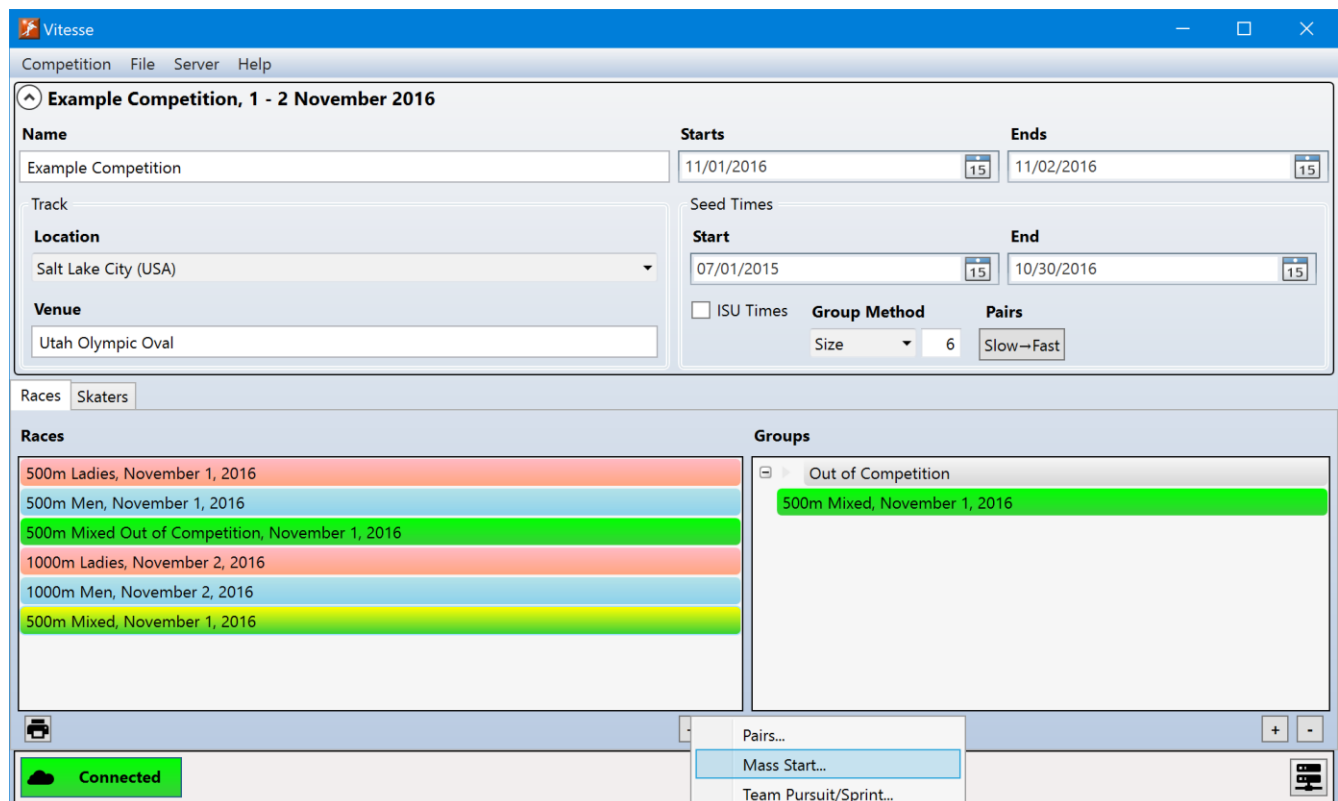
Vitesse

Competition File Server Help

Example Competition, 1 - 2 November 2016

Name
Example Competition

Starts
11/01/2016
15

Ends
11/02/2016
15

Track
Location
Salt Lake City (USA)
Venue
Utah Olympic Oval

Seed Times
Start
07/01/2015
15
End
10/30/2016
15
ISU Times
Group Method
Size
6
Pairs
Slow→Fast

Races Skaters

Races
500m Ladies, November 1, 2016
500m Men, November 1, 2016
500m Mixed Out of Competition, November 1, 2016
1000m Ladies, November 2, 2016
1000m Men, November 2, 2016
500m Mixed, November 1, 2016

Groups
Out of Competition
500m Mixed, November 1, 2016

Pairs...
Mass Start...
Team Pursuit/Sprint...

+ -

Connected